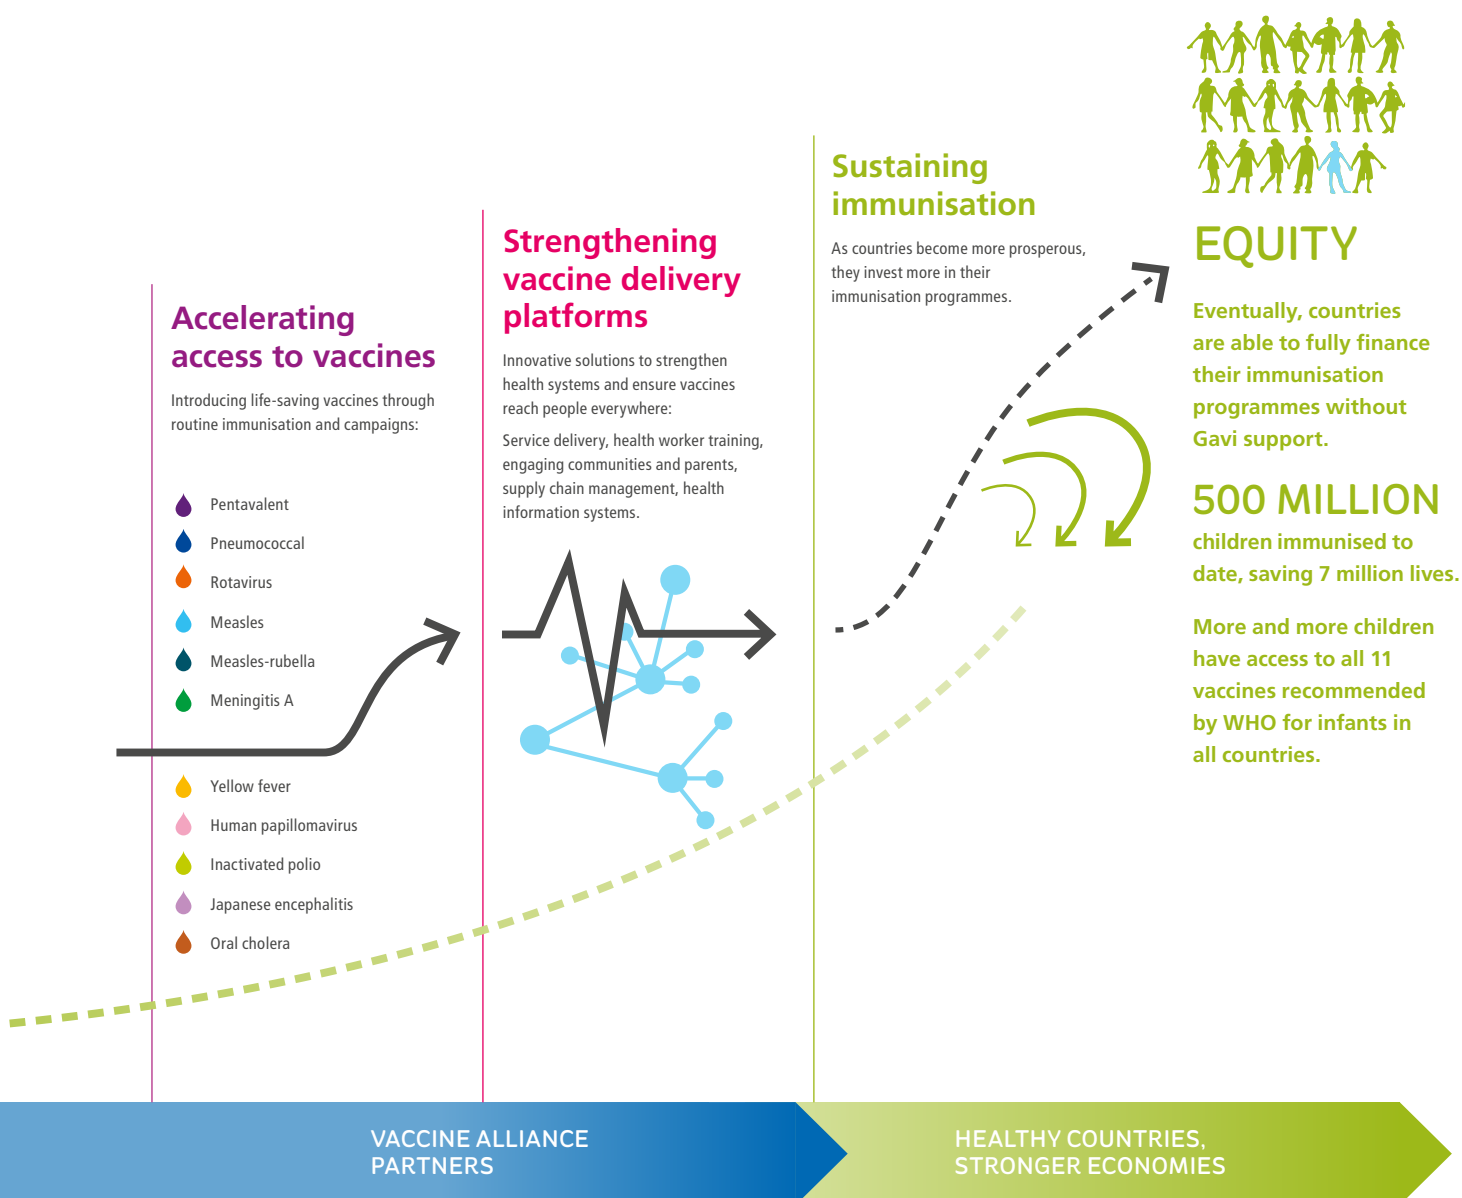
Accelerating access to vaccines

Introducing life-saving vaccines through routine immunisation and campaigns:

Pentavalent

Pneumococcal

Rotavirus

Measles

Measles-rubella

Meningitis A

Yellow fever

Human papillomavirus

Inactivated polio

Japanese encephalitis

Oral cholera

Strengthening vaccine delivery platforms

Innovative solutions to strengthen health systems and ensure vaccines reach people everywhere:

Service delivery, health worker training, engaging communities and parents, supply chain management, health information systems.

Sustaining immunisation

As countries become more prosperous, they invest more in their immunisation programmes.

EQUITY

Eventually, countries are able to fully finance their immunisation programmes without Gavi support.

500 MILLION

children immunised to date, saving 7 million lives.

More and more children have access to all 11 vaccines recommended by WHO for infants in all countries.

VACCINE ALLIANCE PARTNERS

HEALTHY COUNTRIES, STRONGER ECONOMIES